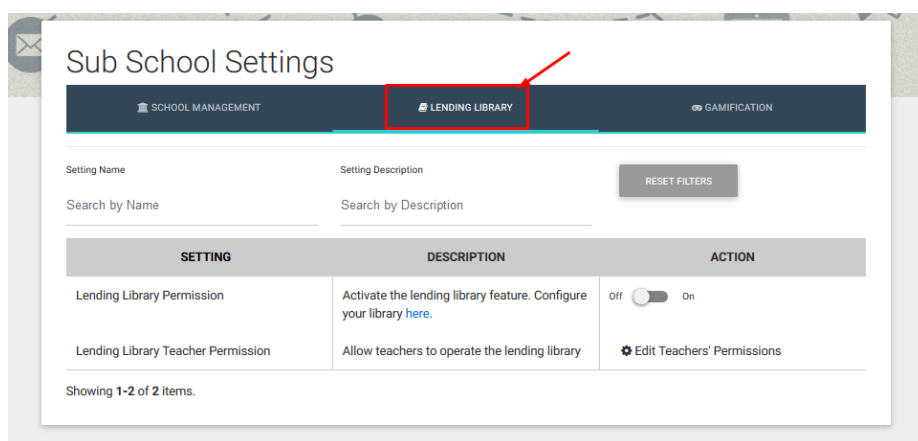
Sub School Settings

SCHOOL MANAGEMENT

LENDING LIBRARY

GAMIFICATION

Setting Name

Search by Name

Setting Description

Search by Description

RESET FILTERS

| SETTING | DESCRIPTION | ACTION |
|---|---|---|
| Lending Library Permission | Activate the lending library feature. Configure your library here. | Off On |
| Lending Library Teacher Permission | Allow teachers to operate the lending library | Edit Teachers' Permissions |

Showing 1-2 of 2 items.